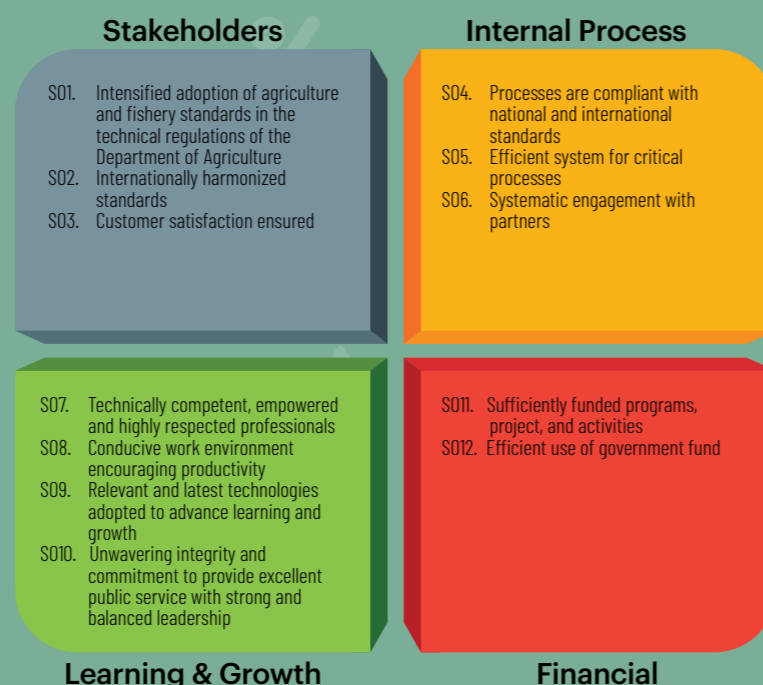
Stakeholders

Internal Process

SO1. Intensified adoption of agriculture and fishery standards in the technical regulations of the Department of Agriculture
SO2. Internationally harmonized standards
SO3. Customer satisfaction ensured

SO4. Processes are compliant with national and international standards
SO5. Efficient system for critical processes
SO6. Systematic engagement with partners

SO7. Technically competent, empowered and highly respected professionals
SO8. Conducive work environment encouraging productivity
SO9. Relevant and latest technologies adopted to advance learning and growth
SO10. Unwavering integrity and commitment to provide excellent public service with strong and balanced leadership

SO11. Sufficiently funded programs, project, and activities
SO12. Efficient use of government fund

Learning & Growth

Financial